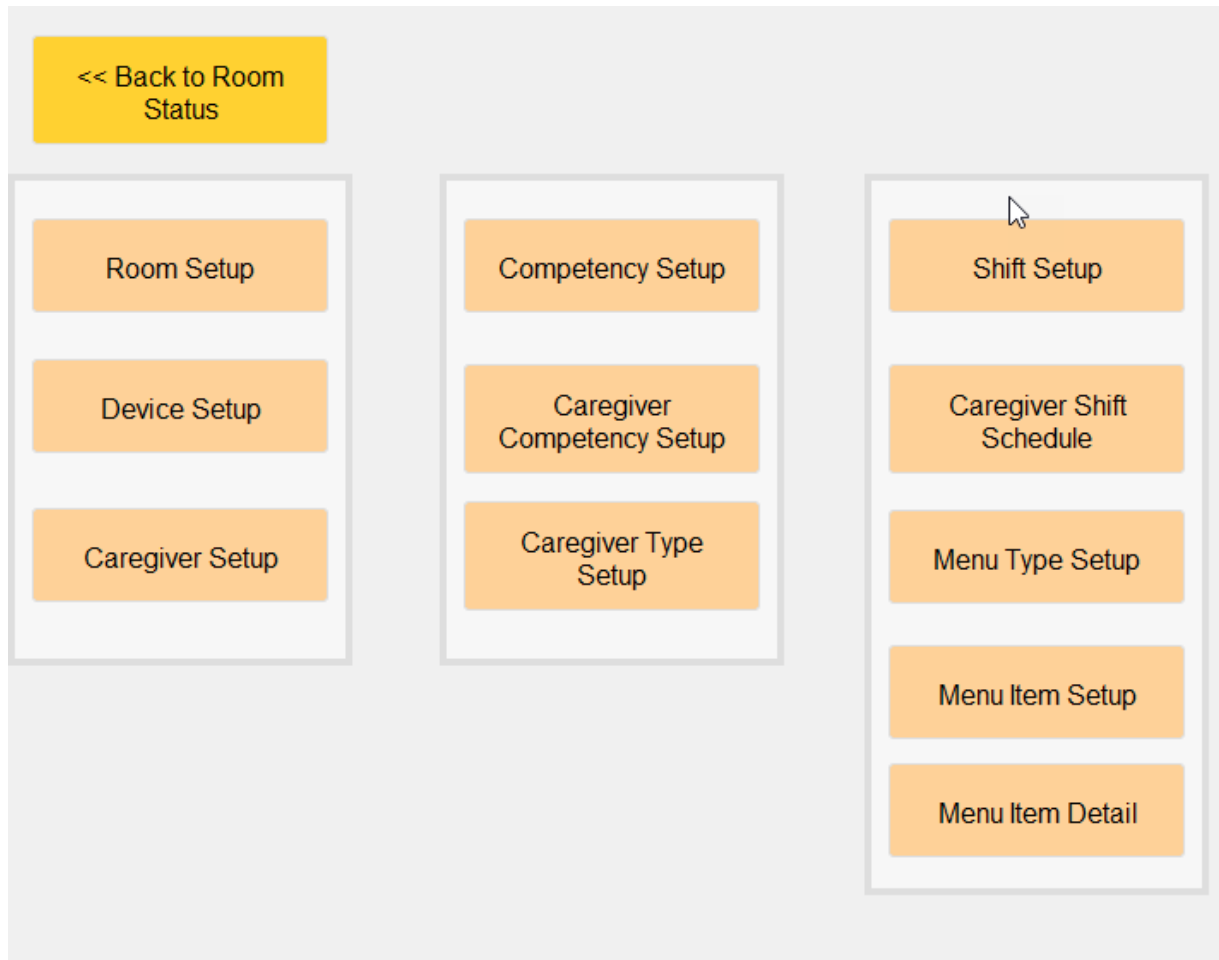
<< Back to Room Status

Room Setup

Device Setup

Caregiver Setup

Competency Setup

Caregiver Competency Setup

Caregiver Type Setup

Shift Setup

Caregiver Shift Schedule

Menu Type Setup

Menu Item Setup

Menu Item Detail